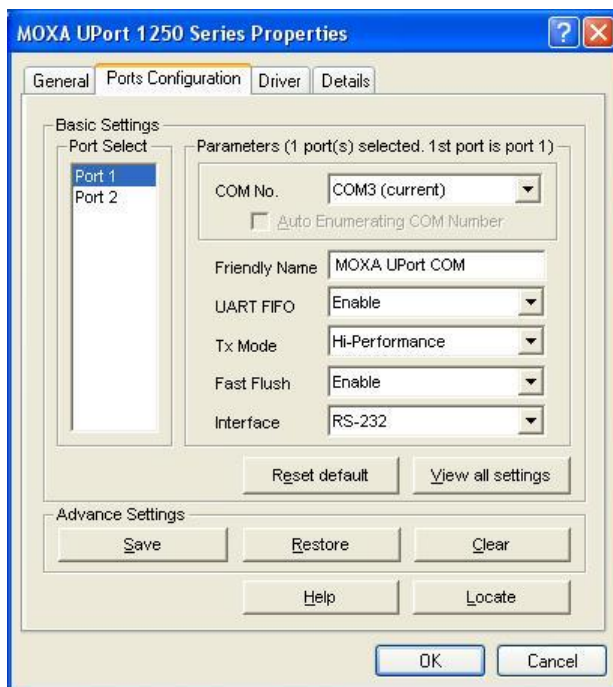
MOXA UPort 1250 Series Properties

General | Ports Configuration | Driver | Details

Basic Settings

Port Select

Port 1
Port 2

Parameters (1 port(s) selected. 1st port is port 1)

COM No. COM3 (current)

Auto Enumerating COM Number

Friendly Name MOXA UPort COM

UART FIFO Enable

Tx Mode Hi-Performance

Fast Flush Enable

Interface RS-232

Reset default | View all settings

Advance Settings

Save | Restore | Clear

Help | Locate

OK | Cancel